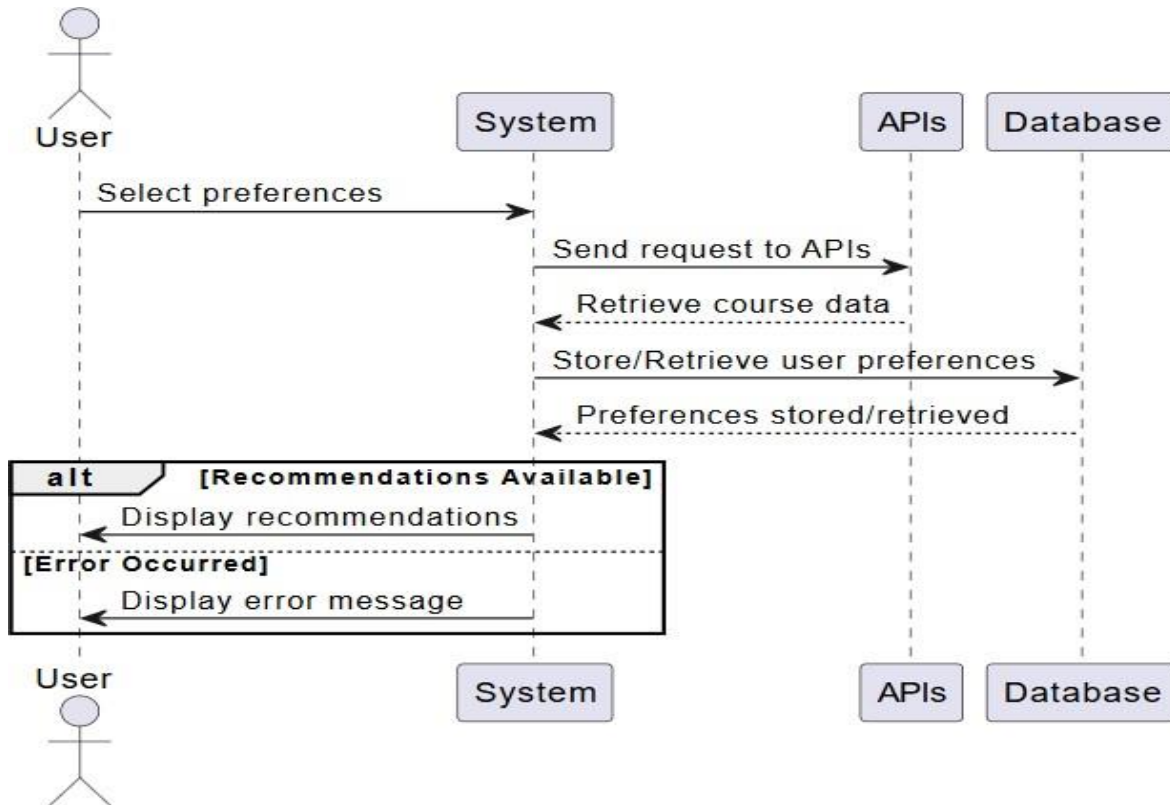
User

System

APIs

Database

Select preferences

Send request to APIs

Retrieve course data

Store/Retrieve user preferences

Preferences stored/retrieved

alt [Recommendations Available]

Display recommendations

[Error Occurred]

Display error message

User

System

APIs

Database